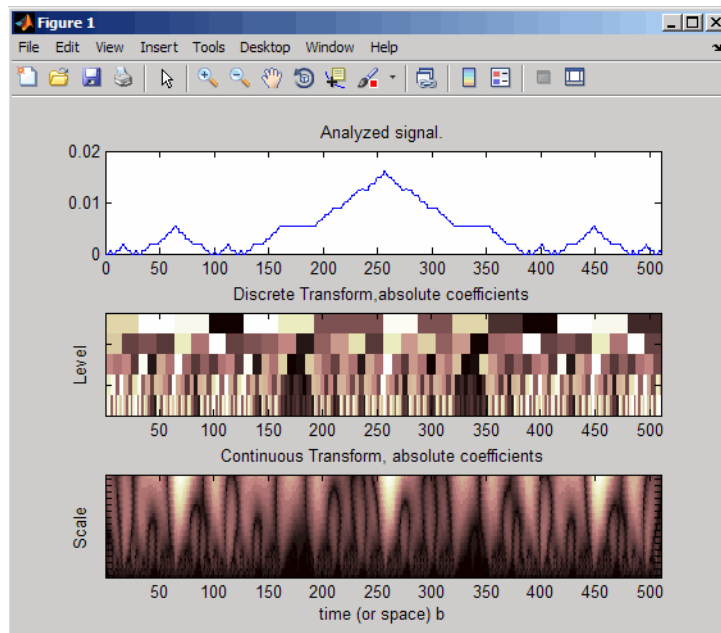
Figure 1

File Edit View Insert Tools Desktop Window Help

Analyzed signal.

0.02
0.01
0
0 50 100 150 200 250 300 350 400 450 500

Discrete Transform,absolute coefficients

Level

50 100 150 200 250 300 350 400 450 500

Continuous Transform, absolute coefficients

Scale

50 100 150 200 250 300 350 400 450 500

time (or space) b